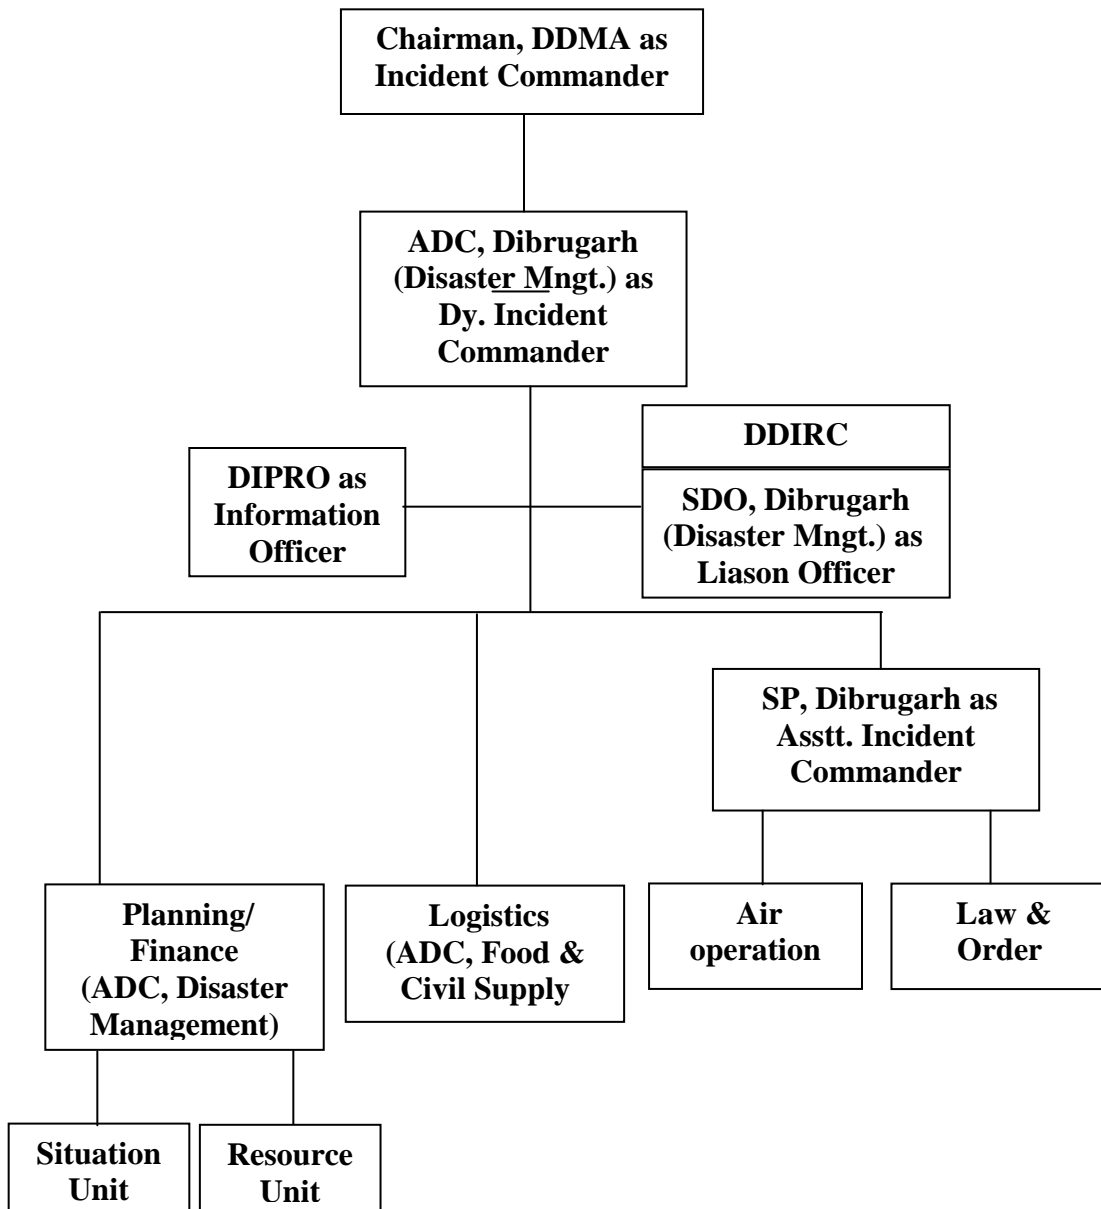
Chairman, DDMA as Incident Commander

ADC, Dibrugarh (Disaster Mngt.) as Dy. Incident Commander

DIPRO as Information Officer

DDIRC

SDO, Dibrugarh (Disaster Mngt.) as Liason Officer

SP, Dibrugarh as Asstt. Incident Commander

Planning/ Finance (ADC, Disaster Management)

Logistics (ADC, Food & Civil Supply

Air operation

Law & Order

Situation Unit

Resource Unit